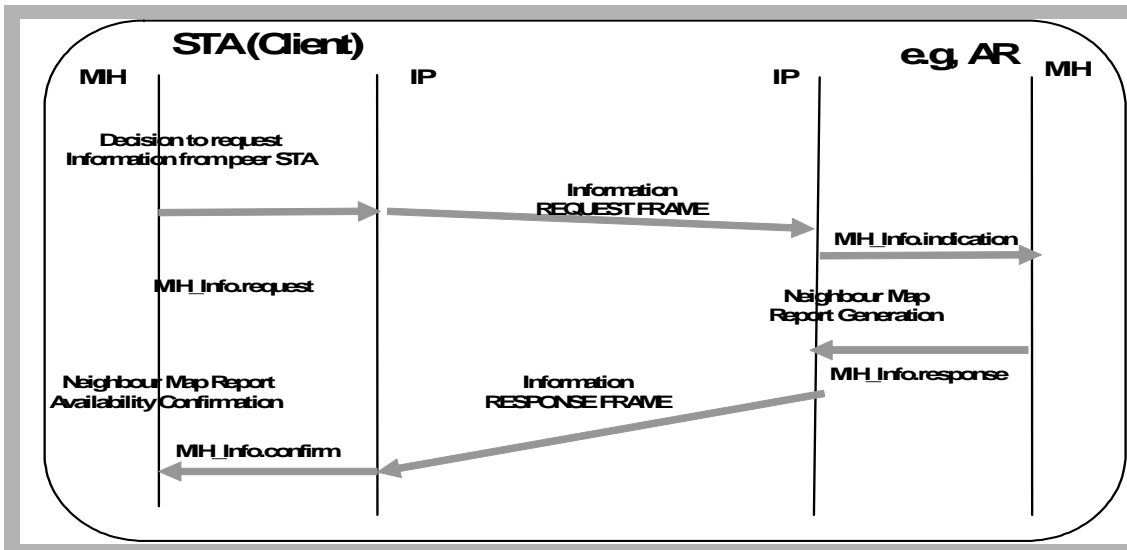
STA(Client)

e.g, AR

MH

IP

IP

MH

Decision to request Information from peer STA

Information REQUEST FRAME

MH_Info.indication

MH_Info.request

Neighbour Map Report Generation

Neighbour Map Report Availability Confirmation

Information RESPONSE FRAME

MH_Info.response

MH_Info.confirm